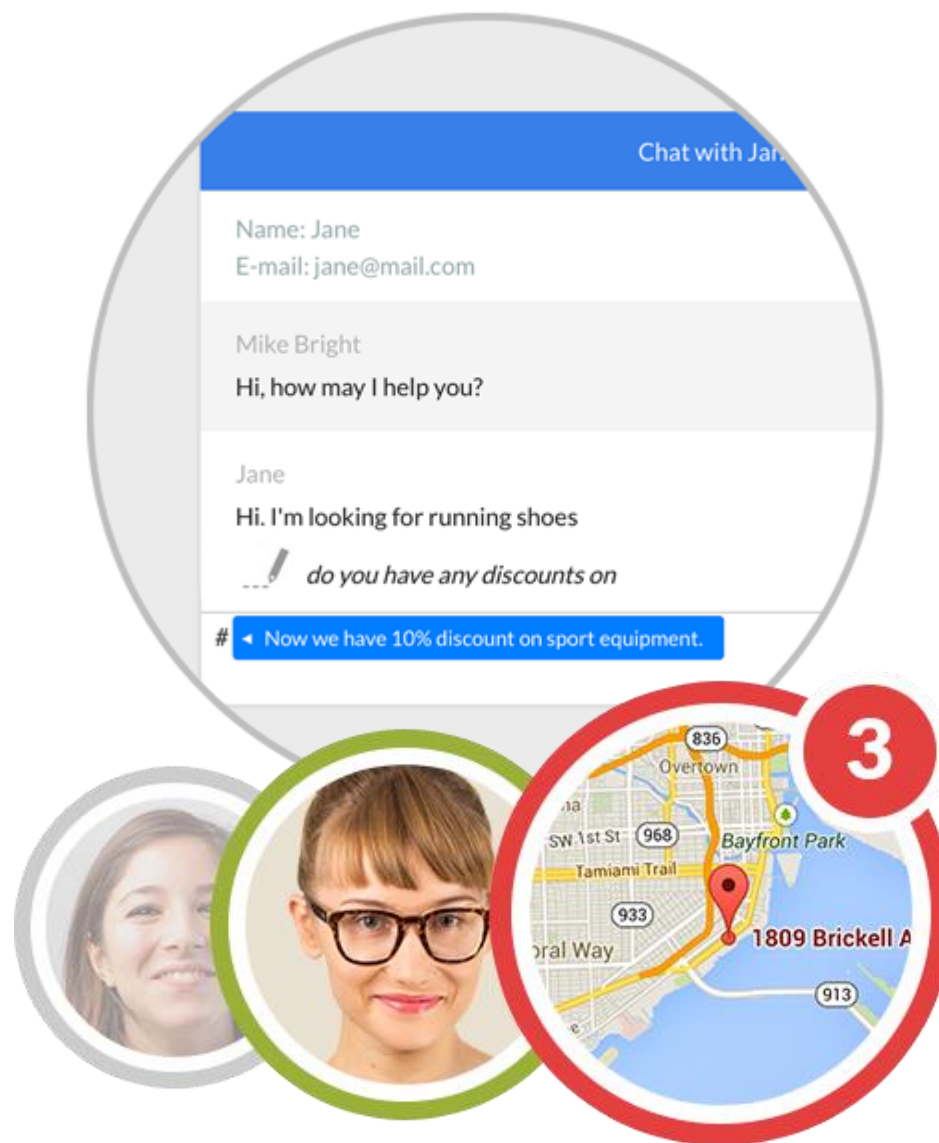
Chat with Jan

Name: Jane
E-mail: jane@mail.com

Mike Bright
Hi, how may I help you?

Jane
Hi. I'm looking for running shoes

do you have any discounts on

# Now we have 10% discount on sport equipment.

3

836
Overtown
ma
SW 1st St
968
Bayfront Park
Tamiami Trail
933
oral Way
1809 Brickell A
913